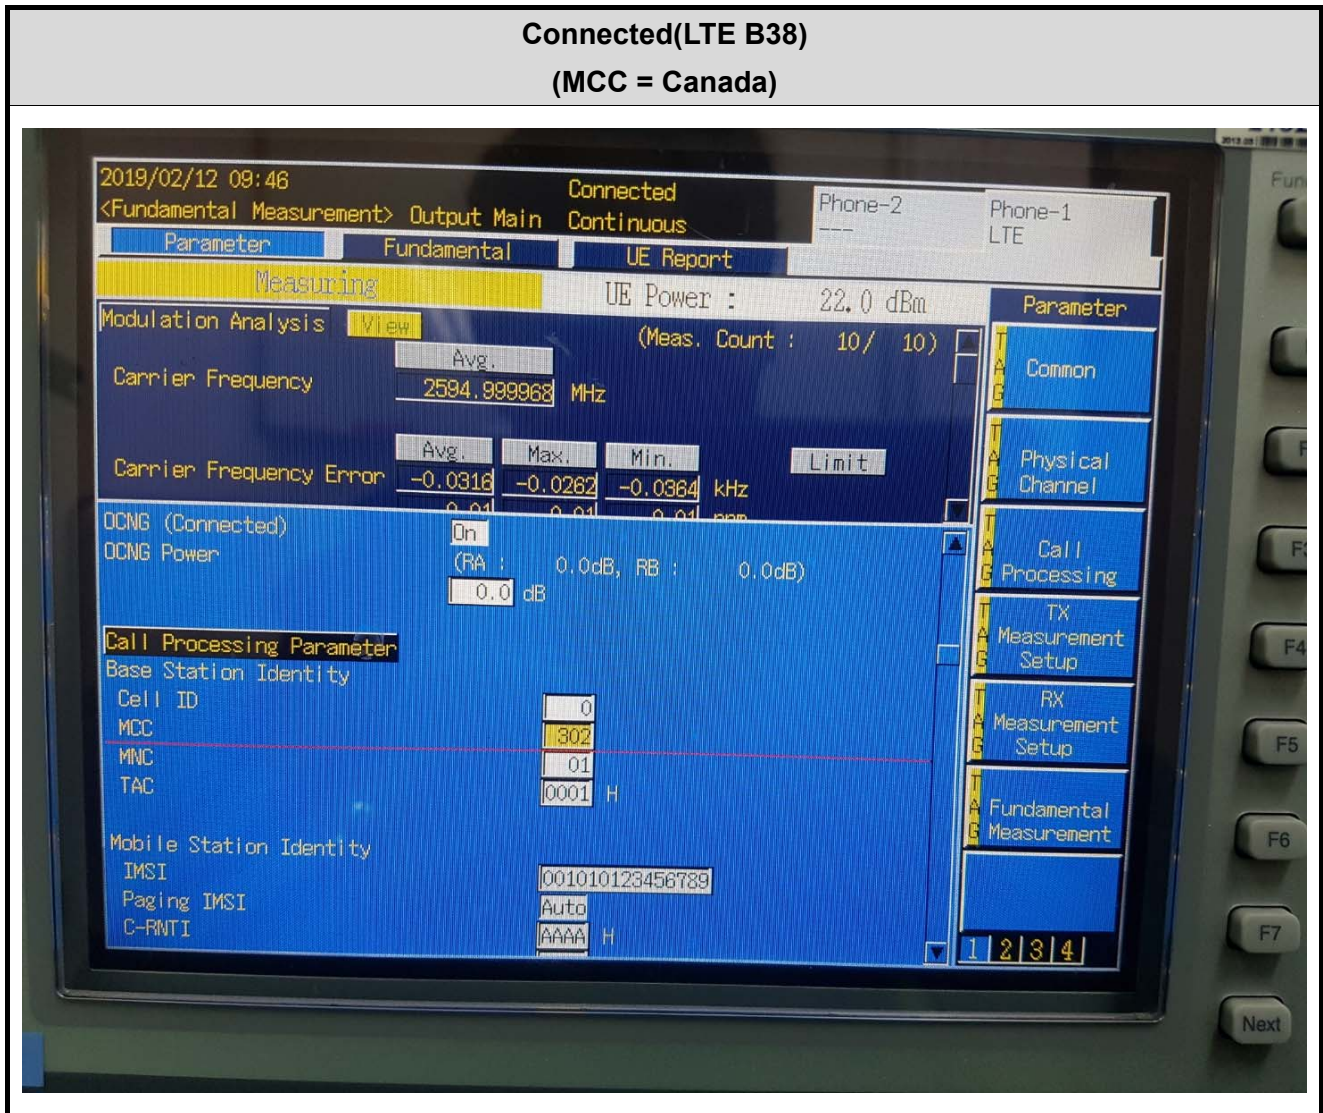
Connected(LTE B38)
(MCC = Canada)

2019/02/12 09:46
<Fundamental Measurement> Output Main
Connected
Continuous
Phone-2
---
Phone-1
LTE
Parameter
Fundamental
UE Report
Measuring
UE Power : 22.0 dBm
Parameter
Modulation Analysis View
(Meas. Count : 10/ 10)
Avg.
Carrier Frequency 2594.999968 MHz
Avg. Max. Min. Limit
Carrier Frequency Error -0.0316 -0.0262 -0.0364 kHz
OCNG (Connected) On
OCNG Power (RA : 0.0dB, RB : 0.0dB)
0.0 dB
Call Processing Parameter
Base Station Identity
Cell ID 0
MCC 302
MNC 01
TAC 0001 H
Mobile Station Identity
IMSI 001010123456789
Paging IMSI Auto
C-RNTI AAAA H
TAG Common
TAG Physical Channel
TAG Call Processing
TAG TX Measurement Setup
TAG RX Measurement Setup
TAG Fundamental Measurement
1 2 3 4
Fun
F
F3
F4
F5
F6
F7
Next